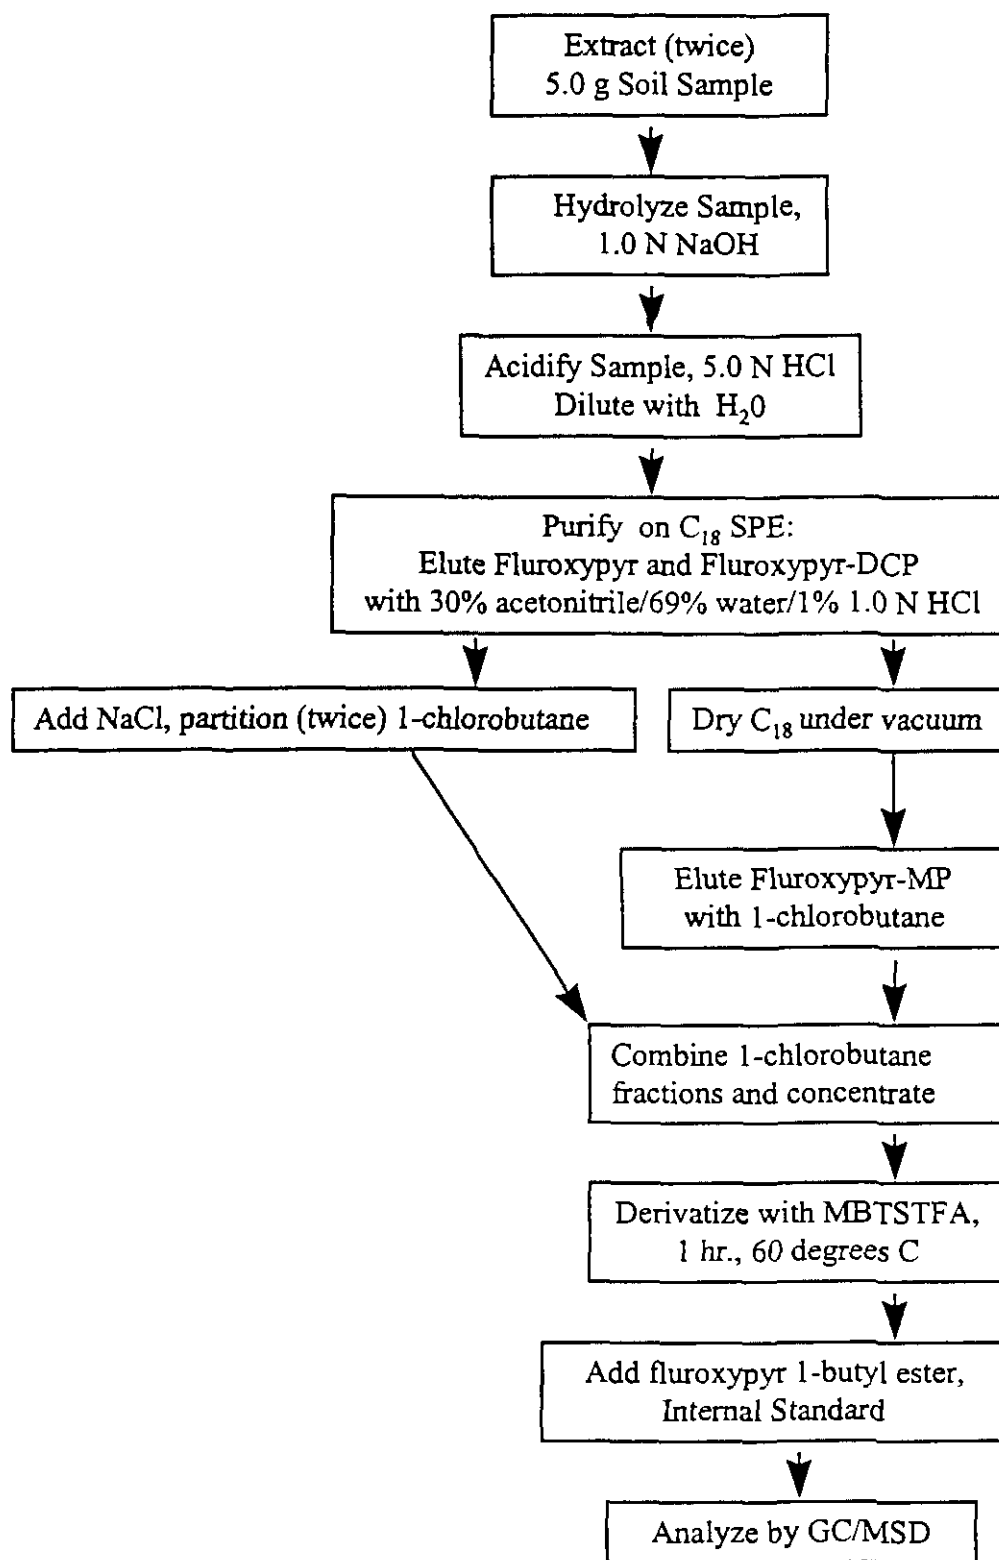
Extract (twice)
5.0 g Soil Sample

Hydrolyze Sample,
1.0 N NaOH

Acidify Sample, 5.0 N HCl
Dilute with $H_20$

Purify on $C_{18}$ SPE:
Elute Fluroxypyr and Fluroxypyr-DCP
with 30% acetonitrile/69% water/1% 1.0 N HCl

Add NaCl, partition (twice) 1-chlorobutane

Dry $C_{18}$ under vacuum

Elute Fluroxypyr-MP
with 1-chlorobutane

Combine 1-chlorobutane
fractions and concentrate

Derivatize with MBTSTFA,
1 hr., 60 degrees C

Add fluroxypyr 1-butyl ester,
Internal Standard

Analyze by GC/MSD